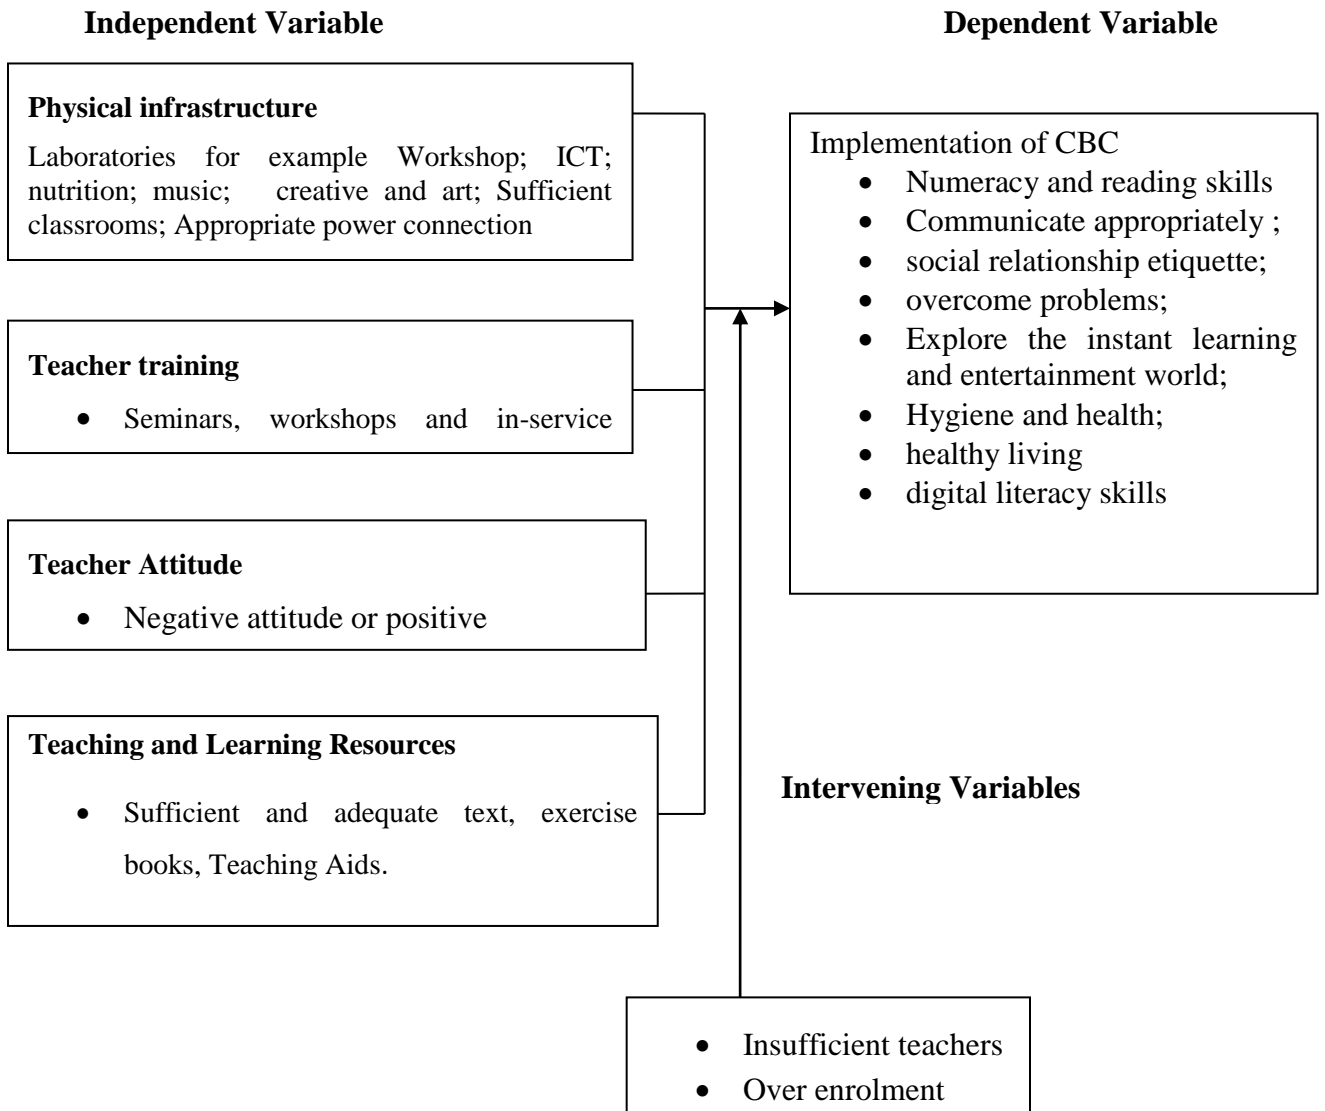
**Independent Variable**

**Dependent Variable**

**Physical infrastructure**

Laboratories for example Workshop; ICT; nutrition; music; creative and art; Sufficient classrooms; Appropriate power connection

**Teacher training**

- Seminars, workshops and in-service

**Teacher Attitude**

- Negative attitude or positive

**Teaching and Learning Resources**

- Sufficient and adequate text, exercise books, Teaching Aids.

Implementation of CBC
- Numeracy and reading skills
- Communicate appropriately ;
- social relationship etiquette;
- overcome problems;
- Explore the instant learning and entertainment world;
- Hygiene and health;
- healthy living
- digital literacy skills

**Intervening Variables**

- Insufficient teachers
- Over enrolment